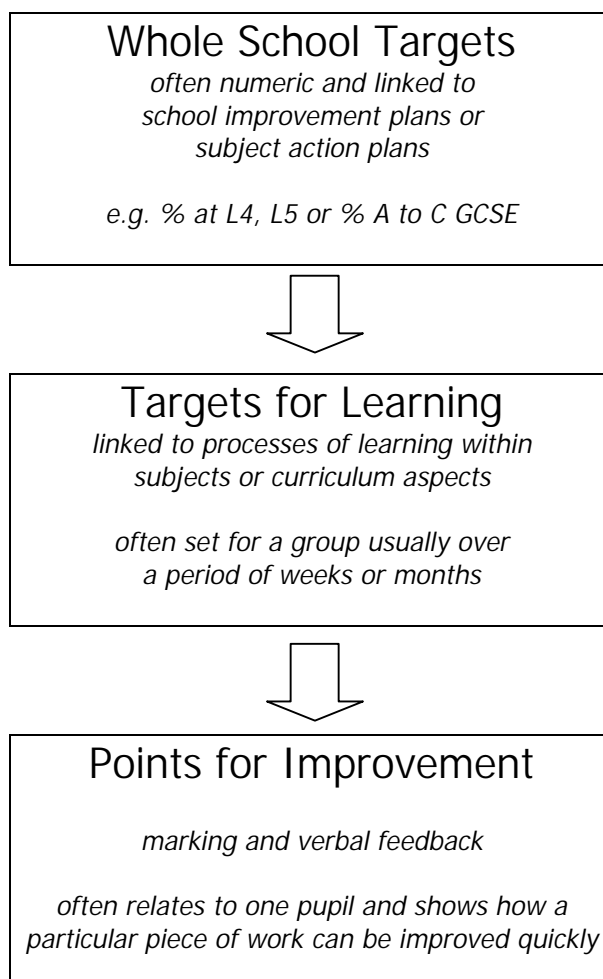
Whole School Targets

often numeric and linked to school improvement plans or subject action plans

e.g. % at L4, L5 or % A to C GCSE

Targets for Learning

linked to processes of learning within subjects or curriculum aspects

often set for a group usually over a period of weeks or months

Points for Improvement

marking and verbal feedback

often relates to one pupil and shows how a particular piece of work can be improved quickly